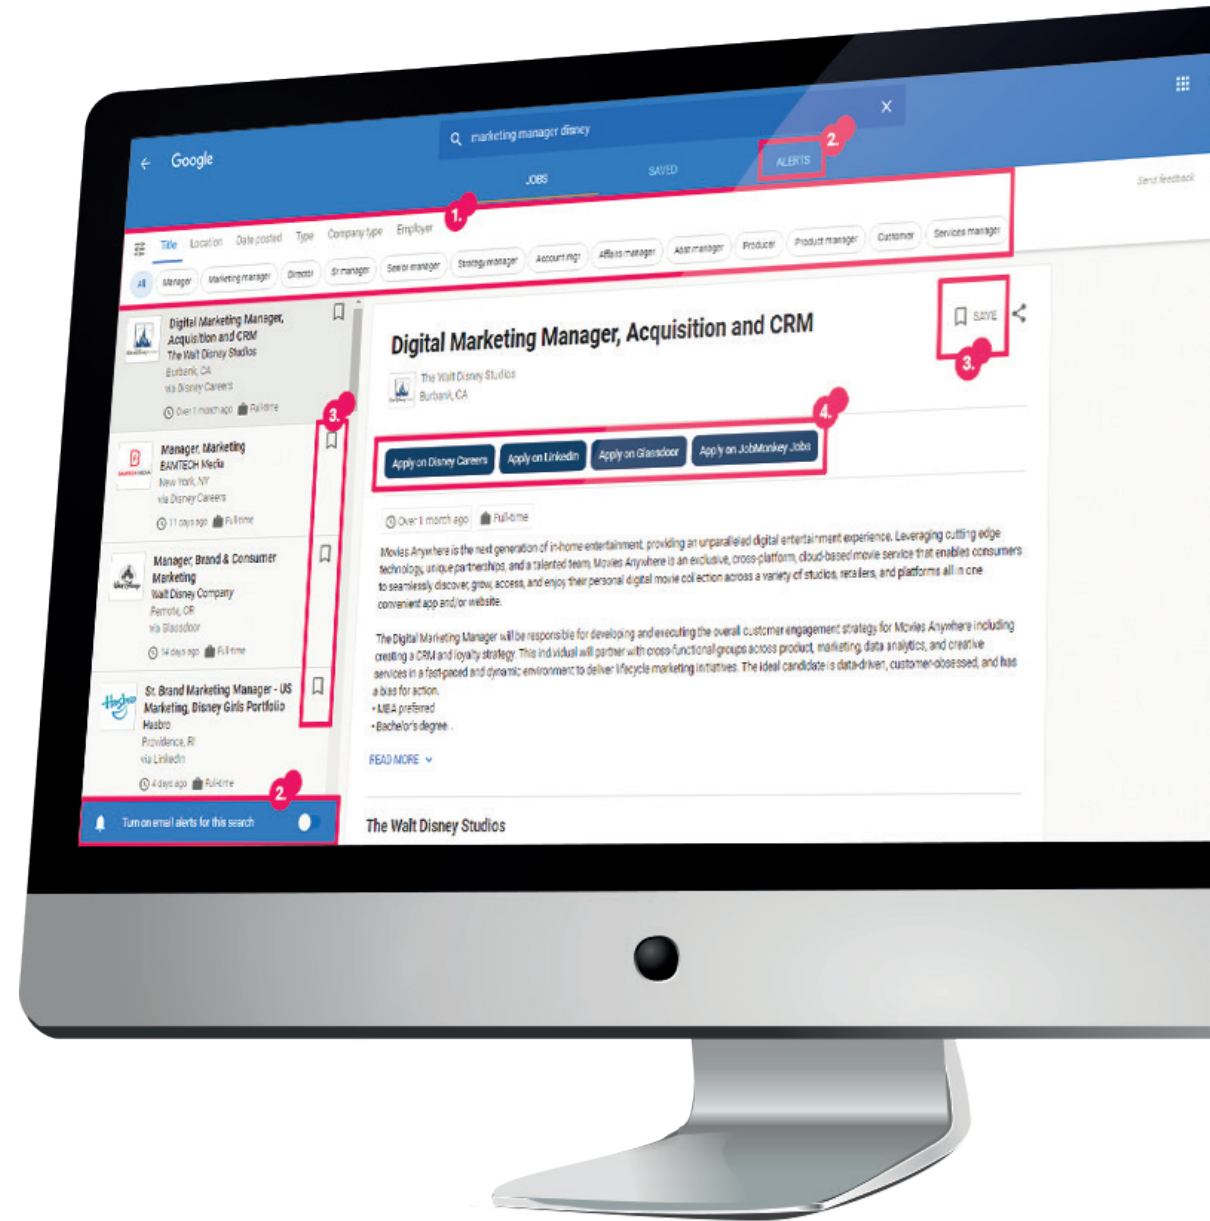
Google

marketing manager disney

JOBS SAVED ALERTS

2.

Send feedback

1.

Title Location Date posted Type Company type Employer

All Manager Marketing manager Director Sr manager Senior manager Strategy manager Account mgr Affairs manager Asst manager Producer Product manager Customer Services manager

Digital Marketing Manager, Acquisition and CRM
The Walt Disney Studios
Burbank, CA
via Disney Careers
Over 1 month ago Full-time

3.

Manager, Marketing
BAMTECH Media
New York, NY
via Disney Careers
11 days ago Full-time

Manager, Brand & Consumer Marketing
Walt Disney Company
Remote, OR
via Glassdoor
14 days ago Full-time

Sr. Brand Marketing Manager - US Marketing, Disney Girls Portfolio
Hasbro
Providence, RI
via LinkedIn
4 days ago Full-time

2.

Turn on email alerts for this search

Digital Marketing Manager, Acquisition and CRM

SAVE

3.

The Walt Disney Studios
Burbank, CA

4.

Apply on Disney Careers Apply on LinkedIn Apply on Glassdoor Apply on JobMonkey Jobs

Over 1 month ago Full-time

Movies Anywhere is the next generation of in-home entertainment, providing an unparalleled digital entertainment experience. Leveraging cutting edge technology, unique partnerships, and a talented team, Movies Anywhere is an exclusive, cross-platform, cloud-based movie service that enables consumers to seamlessly discover, grow, access, and enjoy their personal digital movie collection across a variety of studios, retailers, and platforms all in one convenient app and/or website.

The Digital Marketing Manager will be responsible for developing and executing the overall customer engagement strategy for Movies Anywhere including creating a CRM and loyalty strategy. This individual will partner with cross-functional groups across product, marketing, data analytics, and creative services in a fast-paced and dynamic environment to deliver lifecycle marketing initiatives. The ideal candidate is data-driven, customer-obsessed, and has a bias for action.
• MBA preferred
• Bachelor's degree

READ MORE

The Walt Disney Studios